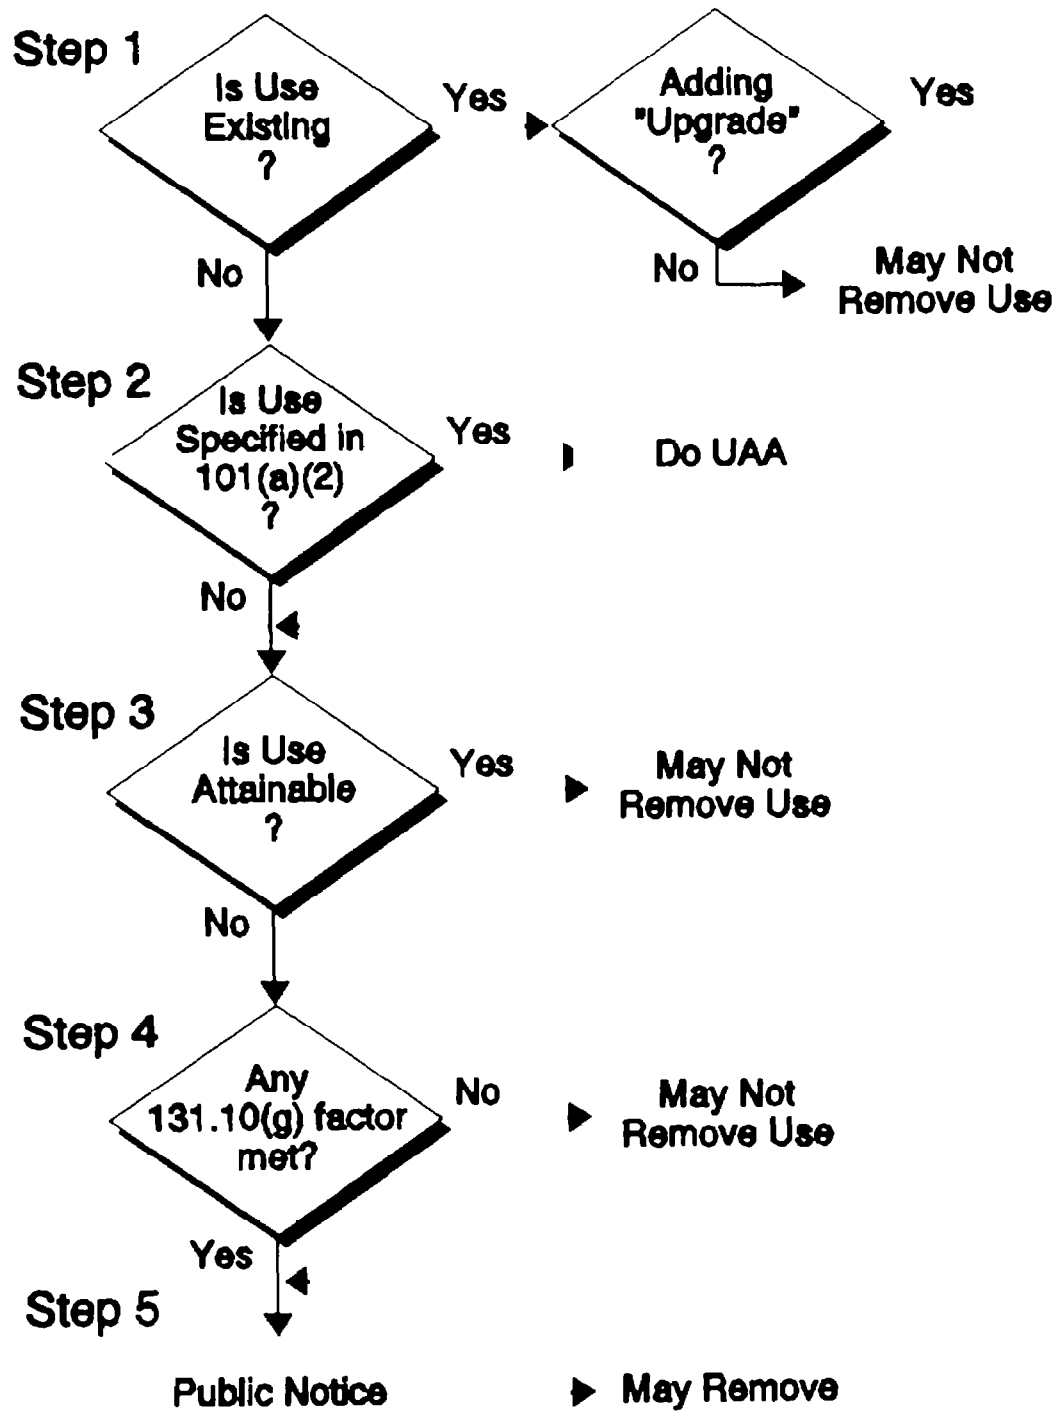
Step 1

Is Use Existing ?

Yes

Adding "Upgrade" ?

Yes

No

No

May Not Remove Use

Step 2

Is Use Specified in 101(a)(2) ?

Yes

Do UAA

No

Step 3

Is Use Attainable ?

Yes

May Not Remove Use

No

Step 4

Any 131.10(g) factor met?

No

May Not Remove Use

Yes

Step 5

Public Notice

May Remove